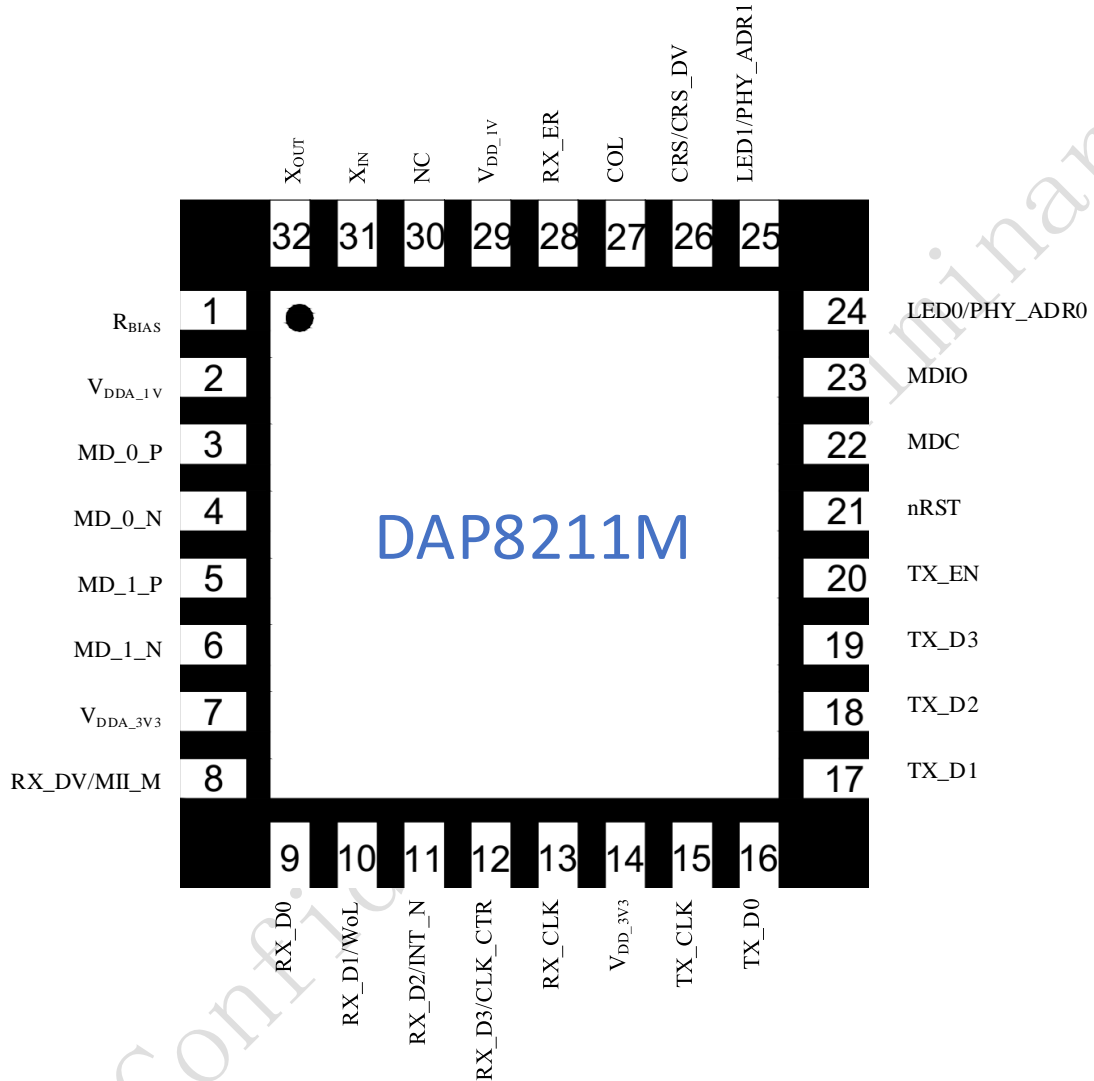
$X_{OUT}$ $X_{IN}$ NC $V_{DD\_1V}$ RX_ER COL CRS/CRS_DV LED1/PHY_ADR1

32 31 30 29 28 27 26 25

$R_{BIAS}$ 1
$V_{DDA\_1V}$ 2
MD_0_P 3
MD_0_N 4
MD_1_P 5
MD_1_N 6
$V_{DDA\_3V3}$ 7
RX_DV/MII_M 8

24 LED0/PHY_ADR0
23 MDIO
22 MDC
21 nRST
20 TX_EN
19 TX_D3
18 TX_D2
17 TX_D1

DAP8211M

9 10 11 12 13 14 15 16

RX_D0 RX_D1/WoL RX_D2/INT_N RX_D3/CLK_CTR RX_CLK $V_{DD\_3V3}$ TX_CLK TX_D0

Confi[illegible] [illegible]minar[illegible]